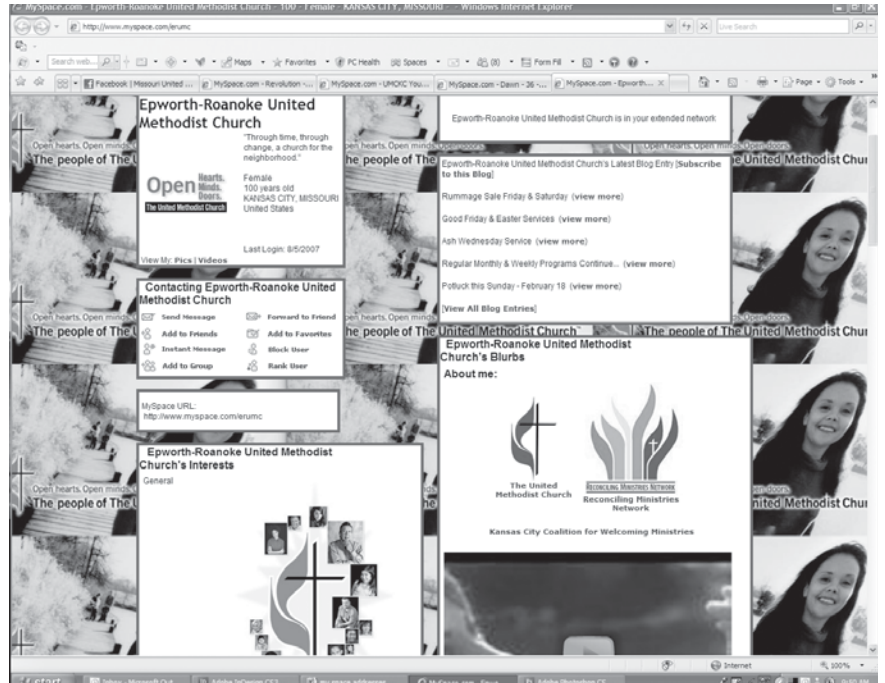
MySpace.com - Epworth-Roanoke United Methodist Church - 100 - Female - KANSAS CITY, MISSOURI - Windows Internet Explorer

http://www.myspace.com/erumc

Live Search

Search web... Maps Favorites PC Health Spaces Form Fill

Facebook | Missouri United ... MySpace.com - Revolution -... MySpace.com - UMCKC You... MySpace.com - Dawn - 36 -... MySpace.com - Epworth... Page Tools

Epworth-Roanoke United Methodist Church

"Through time, through change, a church for the neighborhood."

Open Hearts. Minds. Doors. The United Methodist Church

Female
100 years old
KANSAS CITY, MISSOURI
United States

Last Login: 8/5/2007

View My: Pics | Videos

Open hearts. Open minds. Open doors.
The people of The United Methodist Church

Epworth-Roanoke United Methodist Church is in your extended network

Epworth-Roanoke United Methodist Church's Latest Blog Entry [Subscribe to this Blog]

Rummage Sale Friday & Saturday (view more)

Good Friday & Easter Services (view more)

Ash Wednesday Service (view more)

Regular Monthly & Weekly Programs Continue... (view more)

Potluck this Sunday - February 18 (view more)

[View All Blog Entries]

Contacting Epworth-Roanoke United Methodist Church

Send Message
Forward to Friend
Add to Friends
Add to Favorites
Instant Message
Block User
Add to Group
Rank User

MySpace URL:
http://www.myspace.com/erumc

Epworth-Roanoke United Methodist Church's Blurbs

About me:

The United Methodist Church

Reconciling Ministries Network
Reconciling Ministries Network

Kansas City Coalition for Welcoming Ministries

Epworth-Roanoke United Methodist Church's Interests

General

Internet
100%

start